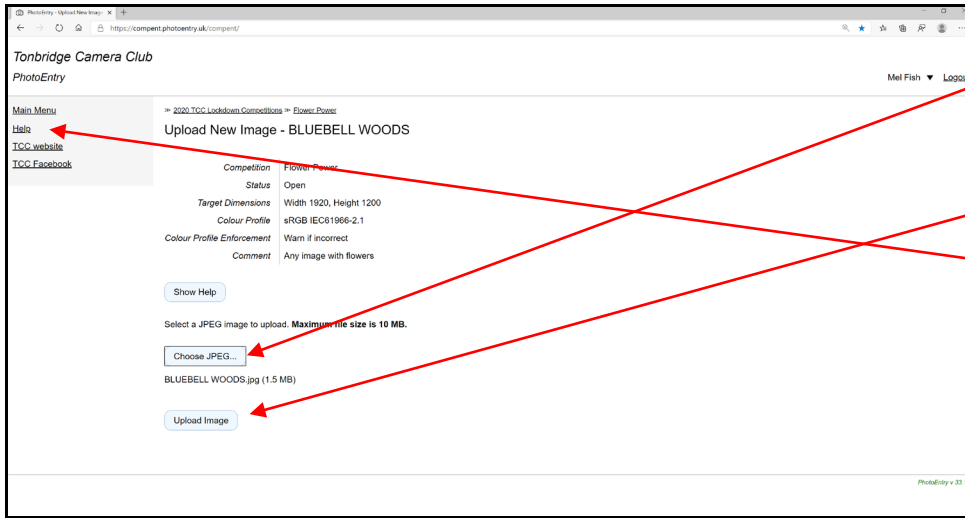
PhotoEntry - Upload New Image

https://compent.photoentry.uk/compent/

Tonbridge Camera Club

PhotoEntry

Mel Fish ▼ Logo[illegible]

Main Menu

Help

TCC website

TCC Facebook

≫ 2020 TCC Lockdown Competitions ≫ Flower Power

Upload New Image - BLUEBELL WOODS

| | |
|---|---|
| Competition | Flower Power |
| Status | Open |
| Target Dimensions | Width 1920, Height 1200 |
| Colour Profile | sRGB IEC61966-2.1 |
| Colour Profile Enforcement | Warn if incorrect |
| Comment | Any image with flowers |

Show Help

Select a JPEG image to upload. **Maximum file size is 10 MB.**

Choose JPEG...

BLUEBELL WOODS.jpg (1.5 MB)

Upload Image

PhotoEntry v 33.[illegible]